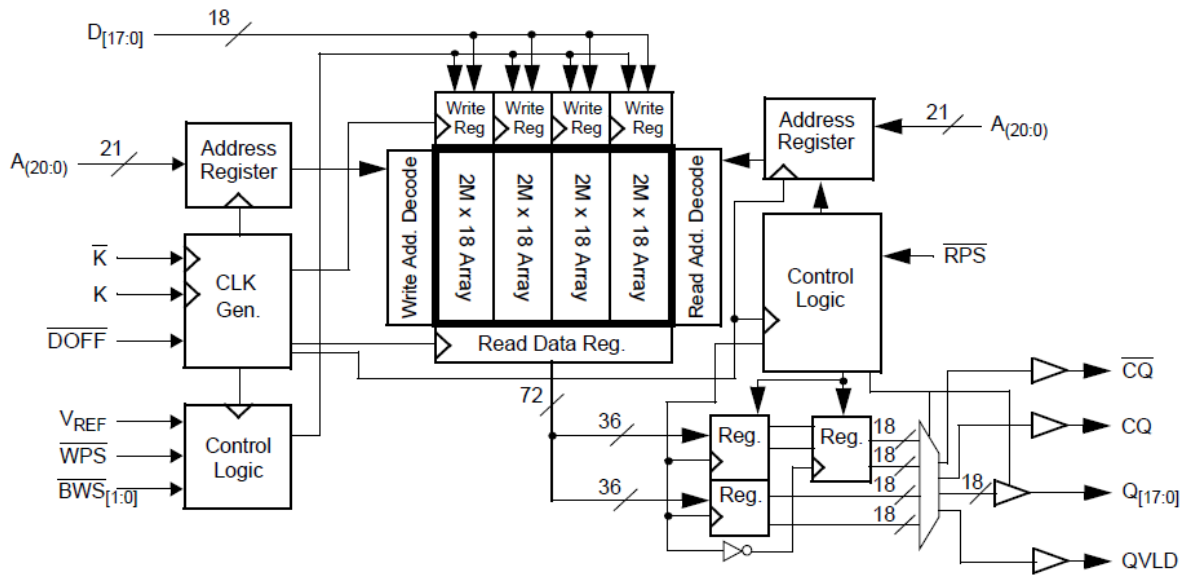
$D_{[17:0]}$
18
Write Reg
Write Reg
Write Reg
Write Reg
Address Register
21
$A_{(20:0)}$
21
$A_{(20:0)}$
Address Register
Write Add. Decode
2M x 18 Array
2M x 18 Array
2M x 18 Array
2M x 18 Array
Read Add. Decode
$\overline{K}$
K
CLK Gen.
Control Logic
$\overline{RPS}$
$\overline{DOFF}$
Read Data Reg.
72
$V_{REF}$
$\overline{WPS}$
$\overline{BWS}_{[1:0]}$
Control Logic
36
Reg.
Reg.
36
Reg.
18
18
18
18
18
$\overline{CQ}$
CQ
$Q_{[17:0]}$
QVLD